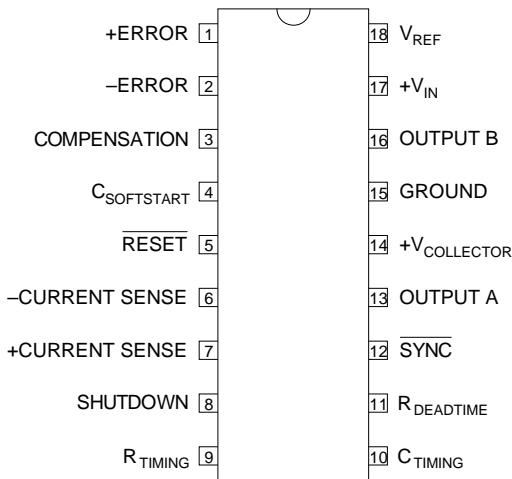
+ERROR 1
–ERROR 2
COMPENSATION 3
$C_{SOFTSTART}$ 4
$\overline{RESET}$ 5
–CURRENT SENSE 6
+CURRENT SENSE 7
SHUTDOWN 8
$R_{TIMING}$ 9

18 $V_{REF}$
17 $+V_{IN}$
16 OUTPUT B
15 GROUND
14 $+V_{COLLECTOR}$
13 OUTPUT A
12 $\overline{SYNC}$
11 $R_{DEADTIME}$
10 $C_{TIMING}$